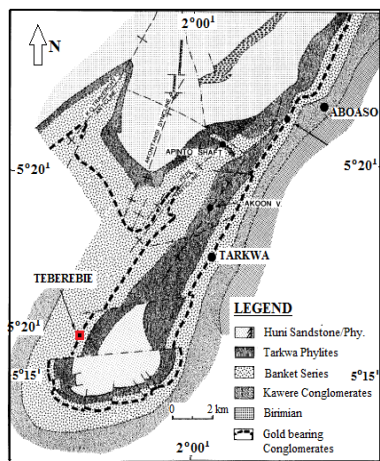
N

$2°00^1$

ABOASO

APINTO SHAFT

$5°20^1$

$5°20^1$

AKOON V

TARKWA

TEBEREBIE

$5°20^1$

$5°15^1$

$5°15^1$

0 2 km

$2°00^1$

LEGEND

Huni Sandstone/Phy.

Tarkwa Phylites

Banket Series

Kawere Conglomerates

Birimian

Gold bearing Conglomerates